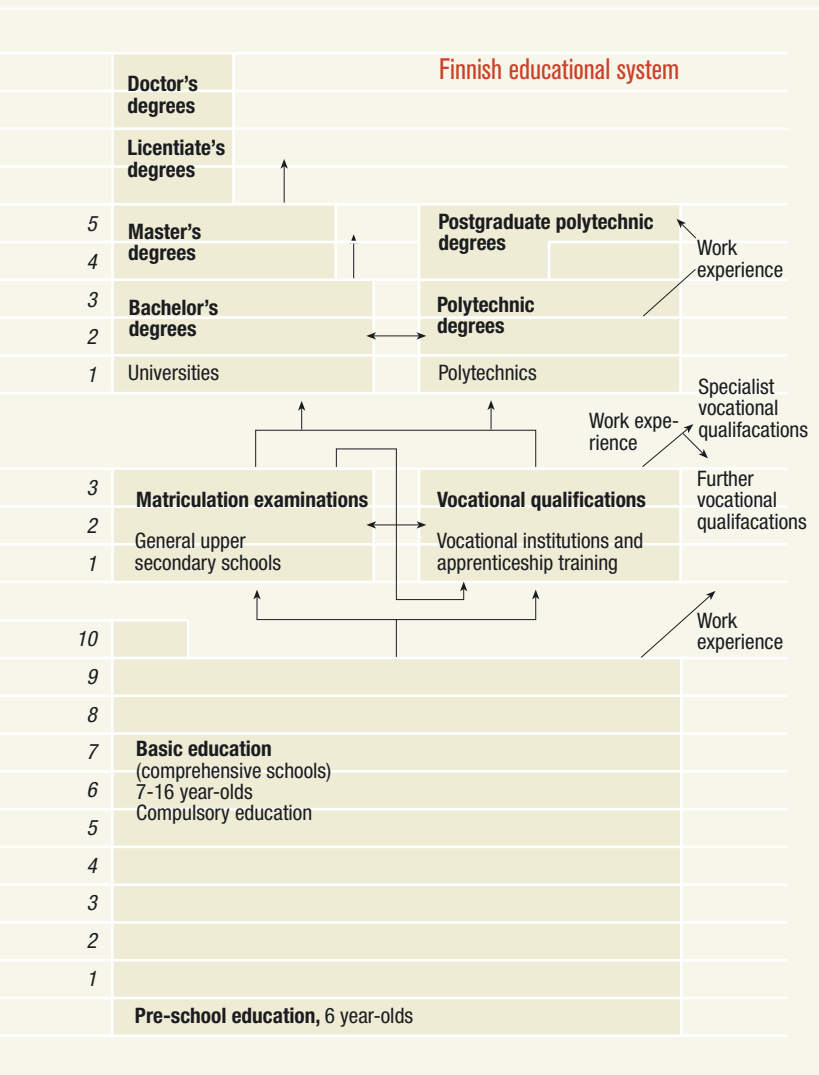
Finnish educational system

Doctor's degrees

Licentiate's degrees

5
4
Master's degrees

Postgraduate polytechnic degrees

Work experience

3
2
Bachelor's degrees

Polytechnic degrees

1
Universities

Polytechnics

Specialist vocational qualifacations

Work experience

3
Matriculation examinations

Vocational qualifications

Further vocational qualifacations

2
General upper secondary schools

1
Vocational institutions and apprenticeship training

Work experience

10
9
8
7
Basic education
(comprehensive schools)
7-16 year-olds
Compulsory education
6
5
4
3
2
1

Pre-school education, 6 year-olds